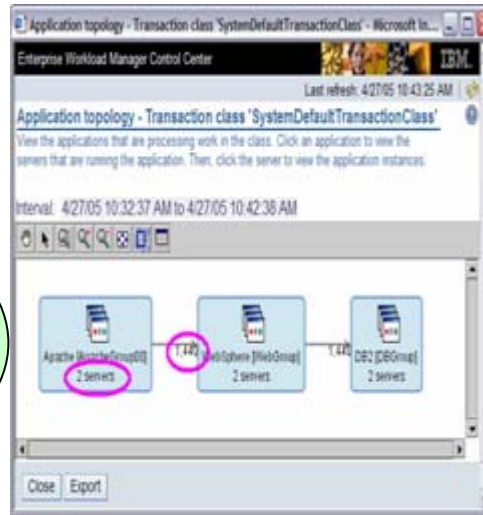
Application topology - Transaction class 'SystemDefaultTransactionClass' - Microsoft In...

Enterprise Workload Manager Control Center

IBM.

Last refresh: 4/27/05 10:43:25 AM

Application topology - Transaction class 'SystemDefaultTransactionClass'

View the applications that are processing work in the class. Click an application to view the servers that are running the application. Then, click the server to view the application instances.

Interval: 4/27/05 10:32:37 AM to 4/27/05 10:42:38 AM

Apache [ApacheGroup00]
2 servers

1,449

WebSphere [WebGroup]
2 servers

1,449

DB2 [DBGroup]
2 servers

Close Export